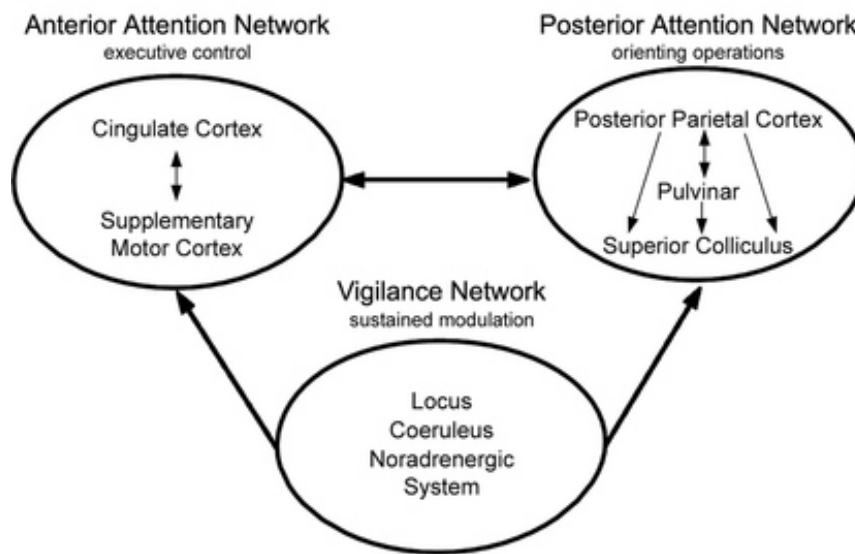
Anterior Attention Network
executive control

Cingulate Cortex

Supplementary Motor Cortex

Posterior Attention Network
orienting operations

Posterior Parietal Cortex

Pulvinar

Superior Colliculus

Vigilance Network
sustained modulation

Locus Coeruleus Noradrenergic System